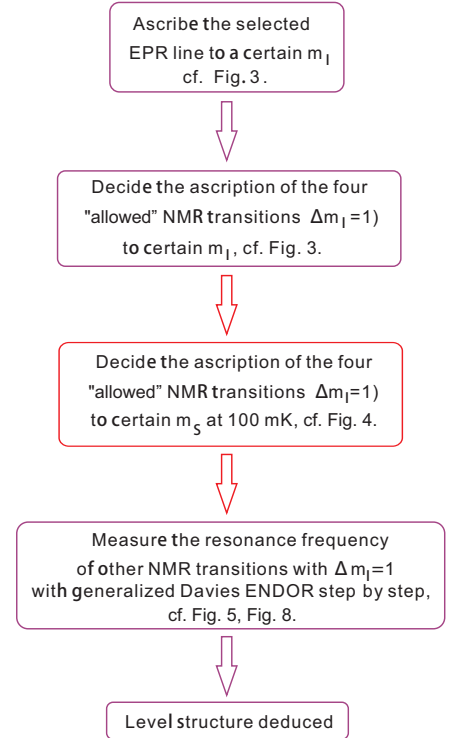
Ascribe the selected EPR line to a certain $m_I$ cf. Fig. 3.

Decide the ascription of the four "allowed" NMR transitions $\Delta m_I=1$) to certain $m_I$, cf. Fig. 3.

Decide the ascription of the four "allowed" NMR transitions $\Delta m_I=1$) to certain $m_S$ at 100 mK, cf. Fig. 4.

Measure the resonance frequency of other NMR transitions with $\Delta m_I=1$ with generalized Davies ENDOR step by step, cf. Fig. 5, Fig. 8.

Level structure deduced